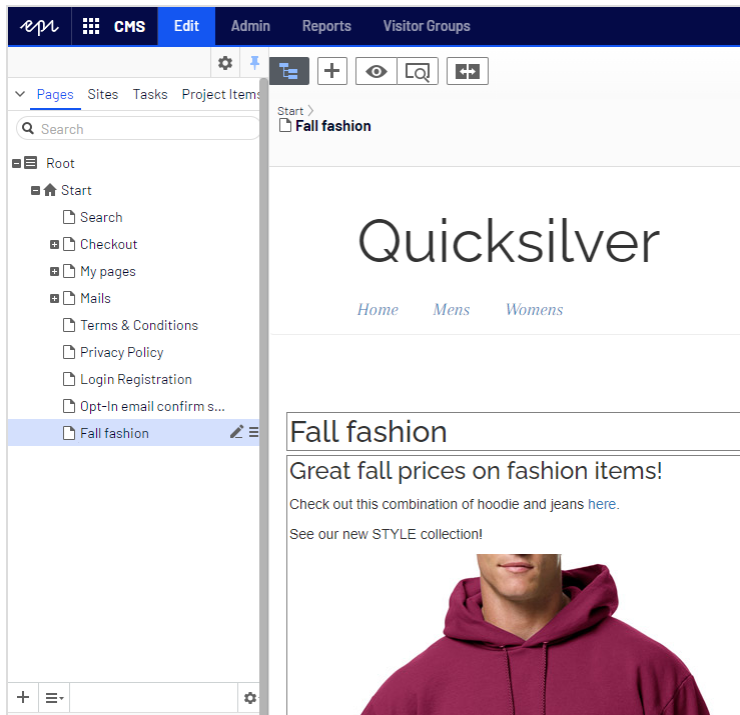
epi CMS Edit Admin Reports Visitor Groups

Pages Sites Tasks Project Items

Search

Root
Start
Search
Checkout
My pages
Mails
Terms & Conditions
Privacy Policy
Login Registration
Opt-In email confirm s...
Fall fashion

Start
Fall fashion

Quicksilver

Home Mens Womens

Fall fashion

Great fall prices on fashion items!

Check out this combination of hoodie and jeans here.

See our new STYLE collection!